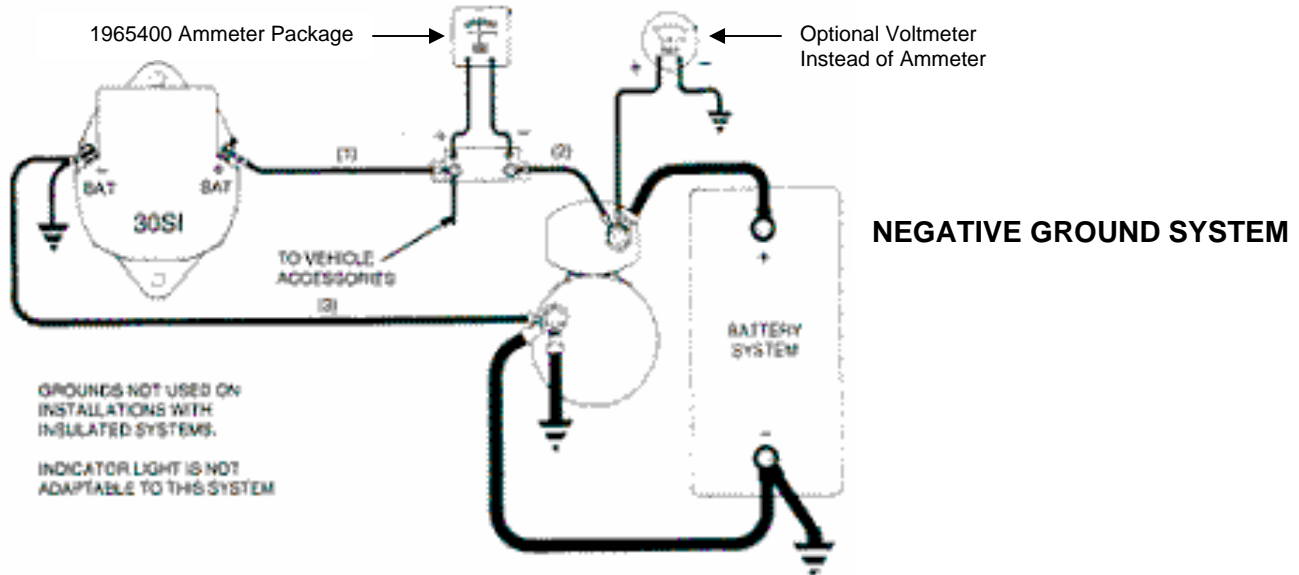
1965400 Ammeter Package

Optional Voltmeter
Instead of Ammeter

+ –

– BAT

+ BAT

30SI

(1)

(2)

+ –

TO VEHICLE ACCESSORIES

(3)

+

BATTERY SYSTEM

–

NEGATIVE GROUND SYSTEM

GROUNDS NOT USED ON INSTALLATIONS WITH INSULATED SYSTEMS.

INDICATOR LIGHT IS NOT ADAPTABLE TO THIS SYSTEM